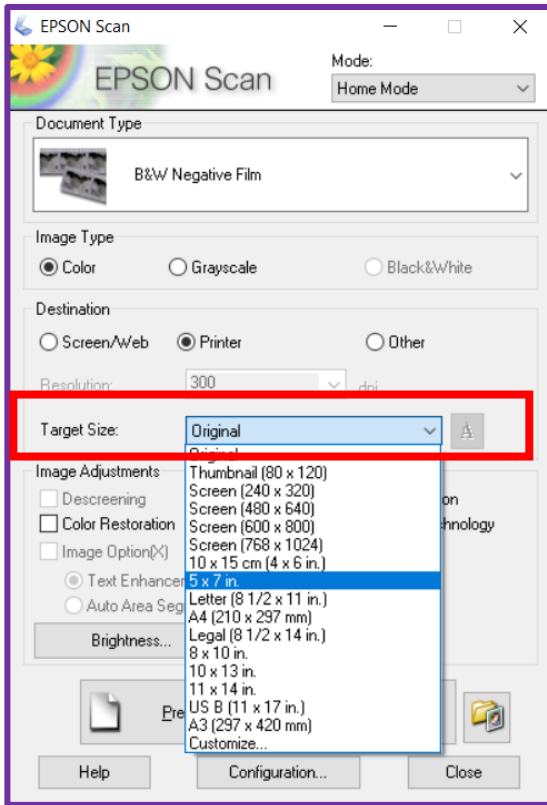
EPSON Scan

EPSON Scan

Mode:

Home Mode

Document Type

B&W Negative Film

Image Type

Color

Grayscale

Black&White

Destination

Screen/Web

Printer

Other

Resolution:

300

dpi

Target Size:

Original

Original

Thumbnail (80 x 120)

Screen (240 x 320)

Screen (480 x 640)

Screen (600 x 800)

Screen (768 x 1024)

10 x 15 cm (4 x 6 in.)

5 x 7 in.

Letter (8 1/2 x 11 in.)

A4 (210 x 297 mm)

Legal (8 1/2 x 14 in.)

8 x 10 in.

10 x 13 in.

11 x 14 in.

US B (11 x 17 in.)

A3 (297 x 420 mm)

Customize...

Image Adjustments

Descreening

Color Restoration

Image Option(X)

Text Enhancer

Auto Area Seg

on

chnology

Brightness...

Pre

Help

Configuration...

Close